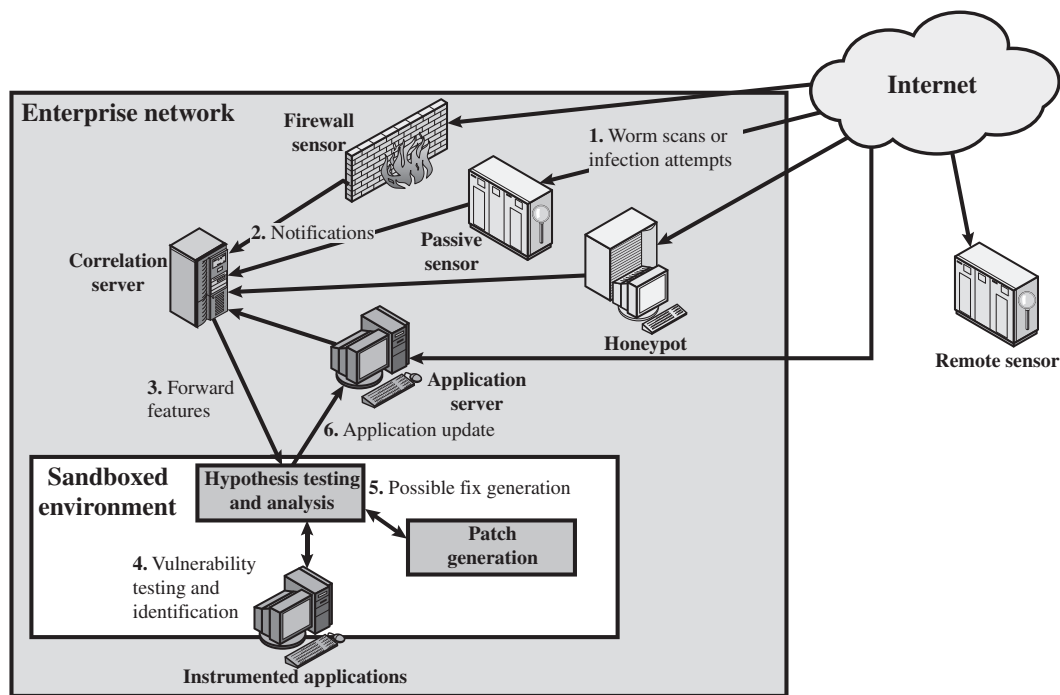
Internet

Enterprise network

Firewall sensor

1. Worm scans or infection attempts

2. Notifications

Passive sensor

Correlation server

Honeypot

Remote sensor

Application server

3. Forward features

6. Application update

Sandboxed environment

Hypothesis testing and analysis

5. Possible fix generation

Patch generation

4. Vulnerability testing and identification

Instrumented applications